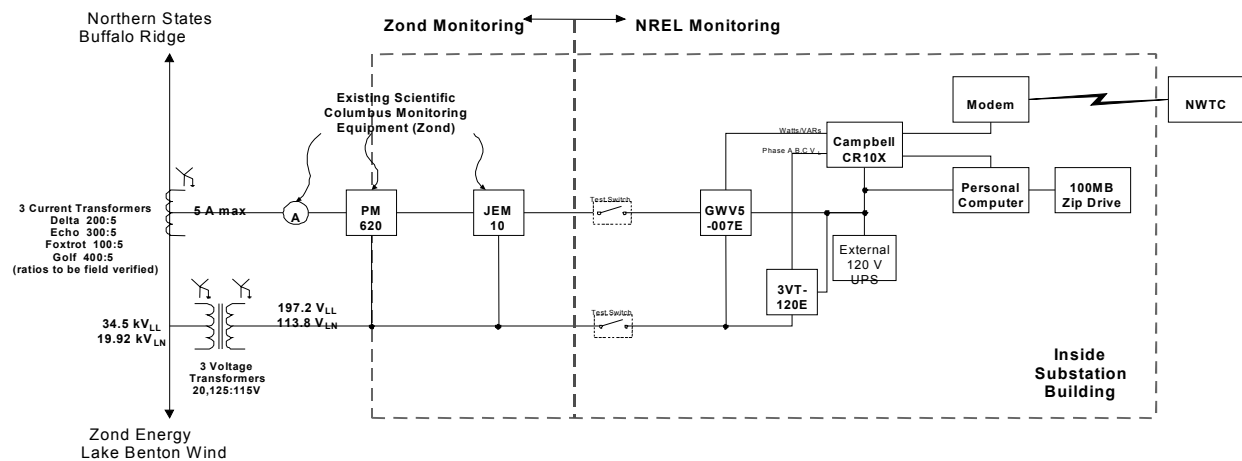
Northern States
Buffalo Ridge

Zond Monitoring

NREL Monitoring

Existing Scientific Columbus Monitoring Equipment (Zond)

Modem

NWTC

Watts/VARs

Phase A,B,C $V_L$

Campbell CR10X

3 Current Transformers
Delta 200:5
Echo 300:5
Foxtrot 100:5
Golf 400:5
(ratios to be field verified)

5 A max

A

PM 620

JEM 10

Test Switch

GWV5 -007E

Personal Computer

100MB Zip Drive

External 120 V UPS

3VT-120E

34.5 $kV_{LL}$
19.92 $kV_{LN}$

197.2 $V_{LL}$
113.8 $V_{LN}$

Test Switch

3 Voltage Transformers
20,125:115V

Inside Substation Building

Zond Energy
Lake Benton Wind